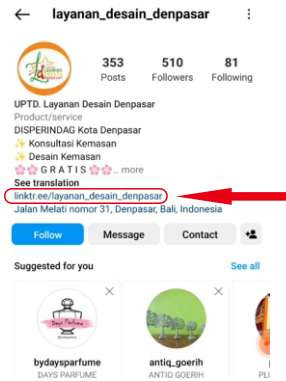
layanan_desain_denpasar

353
Posts

510
Followers

81
Following

UPTD. Layanan Desain Denpasar
Product/service
DISPERINDAG Kota Denpasar
✨ Konsultasi Kemasan
✨ Desain Kemasan
🌸🌸 G R A T I S 🌸🌸... more
See translation
linktr.ee/layanan_desain_denpasar
Jalan Melati nomor 31, Denpasar, Bali, Indonesia

Follow
Message
Contact

Suggested for you
See all

Days Parfume
bydaysparfume
DAYS PARFUME

antiq_goerih
ANTIQ GOERIH

PL